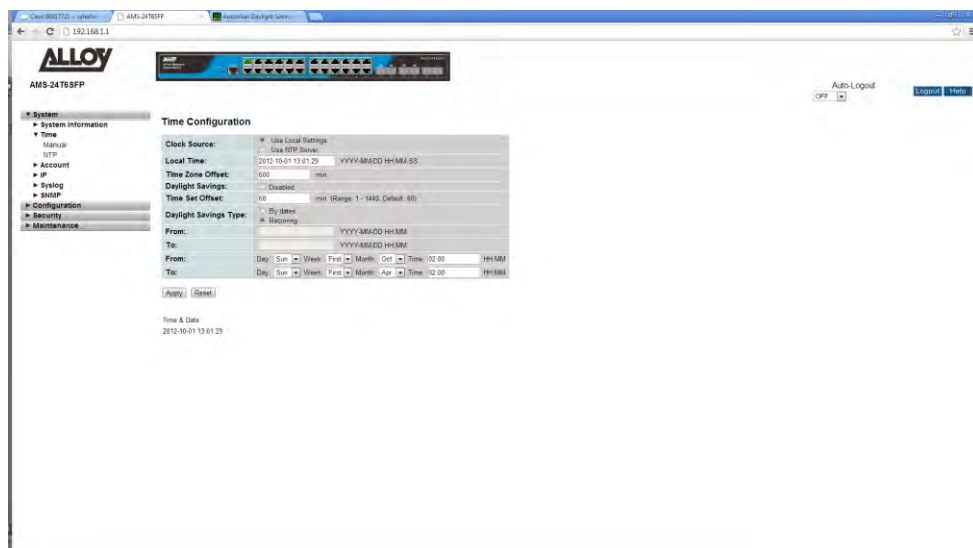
Case 00017721 – salesfor... AMS-24T6SFP Australian Daylight Savin...

192.168.1.1

ALLOY

AMS-24T6SFP

Auto-Logout
OFF

Logout Help

▼ System
► System Information
▼ Time
Manual
NTP
► Account
► IP
► Syslog
► SNMP
► Configuration
► Security
► Maintenance

Time Configuration

| | |
|---|---|
| Clock Source: | Use Local Settings / Use NTP Server |
| Local Time: | 2012-10-01 13:01:29 YYYY-MM-DD HH:MM:SS |
| Time Zone Offset: | 600 min |
| Daylight Savings: | Disabled |
| Time Set Offset: | 60 min (Range: 1 - 1440, Default: 60) |
| Daylight Savings Type: | By dates / Recurring |
| From: | YYYY-MM-DD HH:MM |
| To: | YYYY-MM-DD HH:MM |
| From: | Day Sun Week First Month Oct Time 02:00 HH:MM |
| To: | Day Sun Week First Month Apr Time 02:00 HH:MM |

Apply Reset

Time & Date
2012-10-01 13:01:29